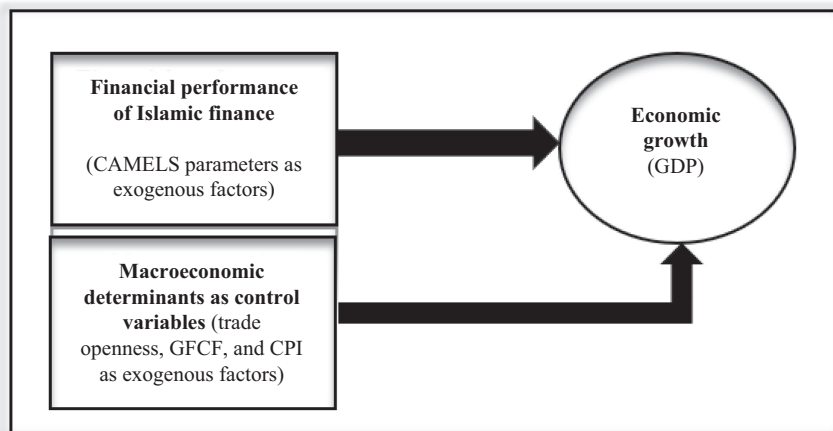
Financial performance of Islamic finance

(CAMELS parameters as exogenous factors)

Economic growth (GDP)

Macroeconomic determinants as control variables (trade openness, GFCF, and CPI as exogenous factors)